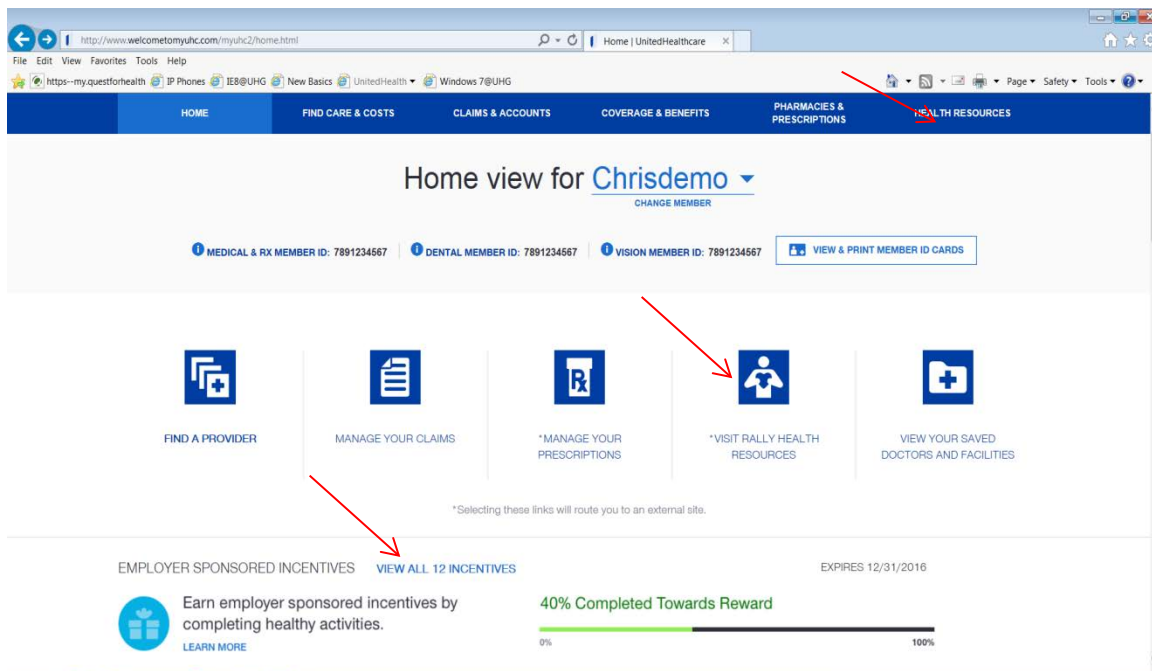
http://www.welcometomyuhc.com/myuhc2/home.html

Home | UnitedHealthcare

File Edit View Favorites Tools Help

https--my.questforhealth IP Phones IE8@UHG New Basics UnitedHealth Windows 7@UHG

Page ▾ Safety ▾ Tools ▾

HOME FIND CARE & COSTS CLAIMS & ACCOUNTS COVERAGE & BENEFITS PHARMACIES & PRESCRIPTIONS HEALTH RESOURCES

Home view for Chrisdemo

CHANGE MEMBER

MEDICAL & RX MEMBER ID: 7891234567 DENTAL MEMBER ID: 7891234567 VISION MEMBER ID: 7891234567

VIEW & PRINT MEMBER ID CARDS

FIND A PROVIDER

MANAGE YOUR CLAIMS

*MANAGE YOUR PRESCRIPTIONS

*VISIT RALLY HEALTH RESOURCES

VIEW YOUR SAVED DOCTORS AND FACILITIES

*Selecting these links will route you to an external site.

EMPLOYER SPONSORED INCENTIVES VIEW ALL 12 INCENTIVES

EXPIRES 12/31/2016

Earn employer sponsored incentives by completing healthy activities.

LEARN MORE

40% Completed Towards Reward

0%

100%